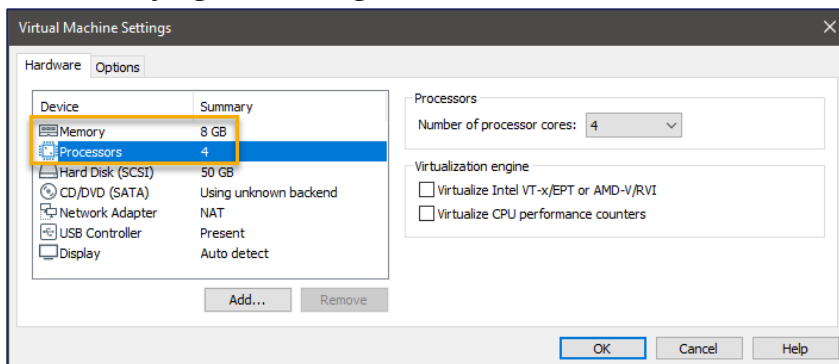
Virtual Machine Settings

Hardware Options

| Device | Summary |
|---|---|
| Memory | 8 GB |
| Processors | 4 |
| Hard Disk (SCSI) | 50 GB |
| CD/DVD (SATA) | Using unknown backend |
| Network Adapter | NAT |
| USB Controller | Present |
| Display | Auto detect |

Add... Remove

Processors
Number of processor cores: 4

Virtualization engine
Virtualize Intel VT-x/EPT or AMD-V/RVI
Virtualize CPU performance counters

OK Cancel Help